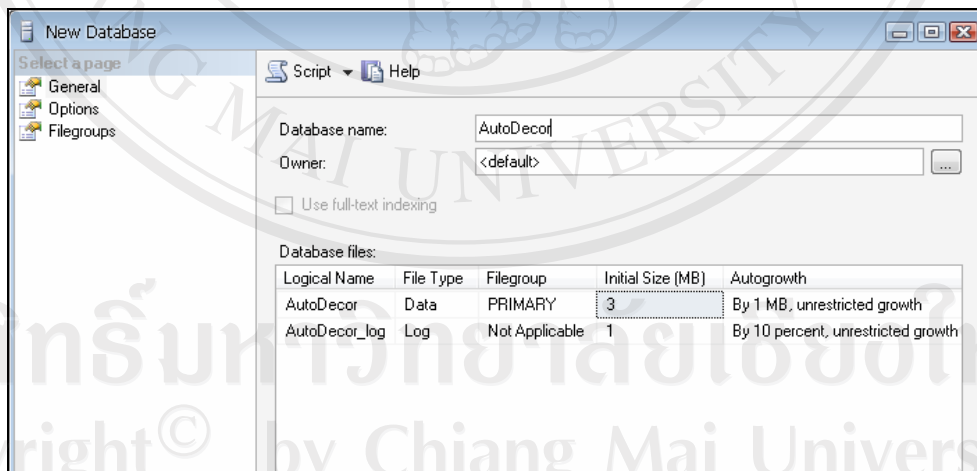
New Database

Select a page
General
Options
Filegroups

Script ▾ Help

Database name: AutoDecor
Owner: <default> ...

Use full-text indexing

Database files:

| Logical Name | File Type | Filegroup | Initial Size (MB) | Autogrowth |
|---|---|---|---|---|
| AutoDecor | Data | PRIMARY | 3 | By 1 MB, unrestricted growth |
| AutoDecor_log | Log | Not Applicable | 1 | By 10 percent, unrestricted growth |

CHIANG MAI UNIVERSITY
ลิขสิทธิ์มหาวิทยาลัยเชียงใหม่
Copyright© by Chiang Mai University